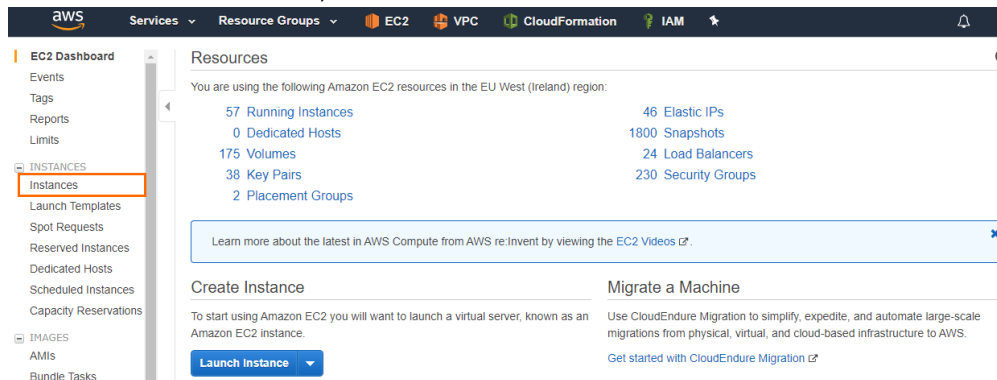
aws Services Resource Groups EC2 VPC CloudFormation IAM

EC2 Dashboard
Events
Tags
Reports
Limits
INSTANCES
Instances
Launch Templates
Spot Requests
Reserved Instances
Dedicated Hosts
Scheduled Instances
Capacity Reservations
IMAGES
AMIs
Bundle Tasks

Resources

You are using the following Amazon EC2 resources in the EU West (Ireland) region:

57 Running Instances
0 Dedicated Hosts
175 Volumes
38 Key Pairs
2 Placement Groups

46 Elastic IPs
1800 Snapshots
24 Load Balancers
230 Security Groups

Learn more about the latest in AWS Compute from AWS re:Invent by viewing the EC2 Videos.

Create Instance

To start using Amazon EC2 you will want to launch a virtual server, known as an Amazon EC2 instance.

Launch Instance

Migrate a Machine

Use CloudEndure Migration to simplify, expedite, and automate large-scale migrations from physical, virtual, and cloud-based infrastructure to AWS.

Get started with CloudEndure Migration